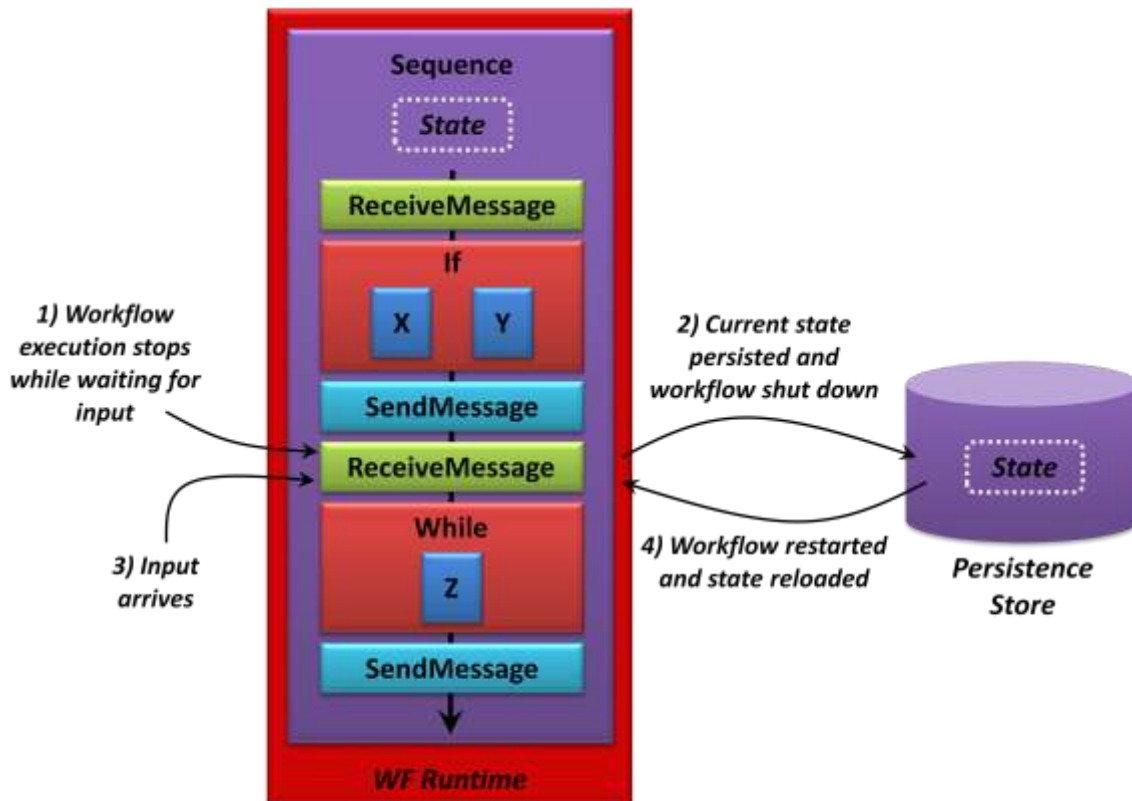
Sequence

State

ReceiveMessage

If

X

Y

SendMessage

ReceiveMessage

While

Z

SendMessage

WF Runtime

1) Workflow execution stops while waiting for input

3) Input arrives

2) Current state persisted and workflow shut down

4) Workflow restarted and state reloaded

State

Persistence Store